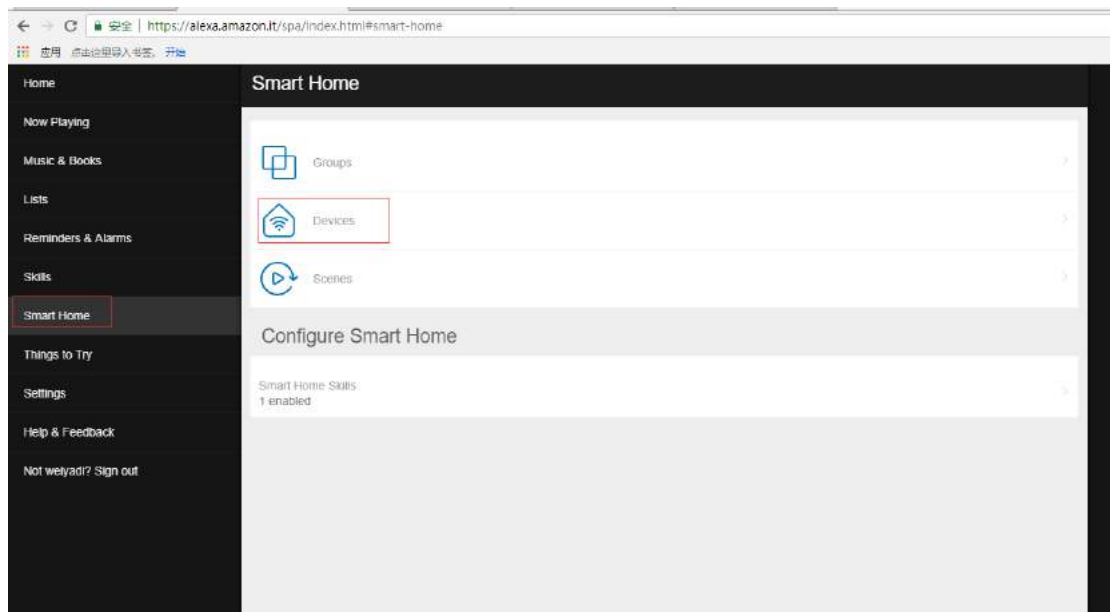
安全 | https://alexa.amazon.it/spa/index.html#smart-home

应用 点击这里导入书签。 开始

Home

Now Playing

Music & Books

Lists

Reminders & Alarms

Skills

Smart Home

Things to Try

Settings

Help & Feedback

Not weiyadi? Sign out

Smart Home

Groups

Devices

Scenes

Configure Smart Home

Smart Home Skills
1 enabled